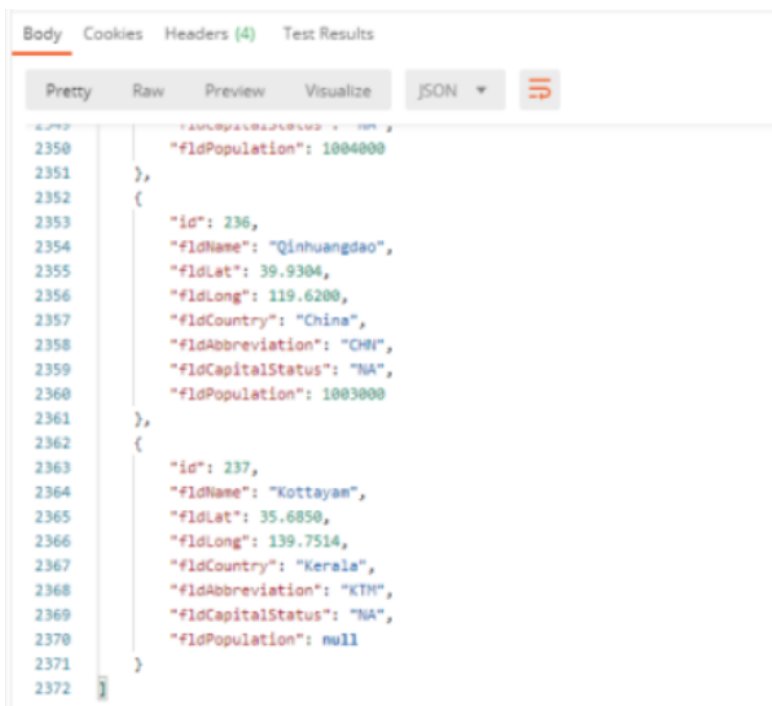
Body Cookies Headers (4) Test Results

Pretty Raw Preview Visualize JSON

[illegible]
2350 "fldPopulation": 1004000
2351 },
2352 {
2353 "id": 236,
2354 "fldName": "Qinhuangdao",
2355 "fldLat": 39.9304,
2356 "fldLong": 119.6200,
2357 "fldCountry": "China",
2358 "fldAbbreviation": "CHN",
2359 "fldCapitalStatus": "NA",
2360 "fldPopulation": 1003000
2361 },
2362 {
2363 "id": 237,
2364 "fldName": "Kottayam",
2365 "fldLat": 35.6850,
2366 "fldLong": 139.7514,
2367 "fldCountry": "Kerala",
2368 "fldAbbreviation": "KTM",
2369 "fldCapitalStatus": "NA",
2370 "fldPopulation": null
2371 }
2372 ]